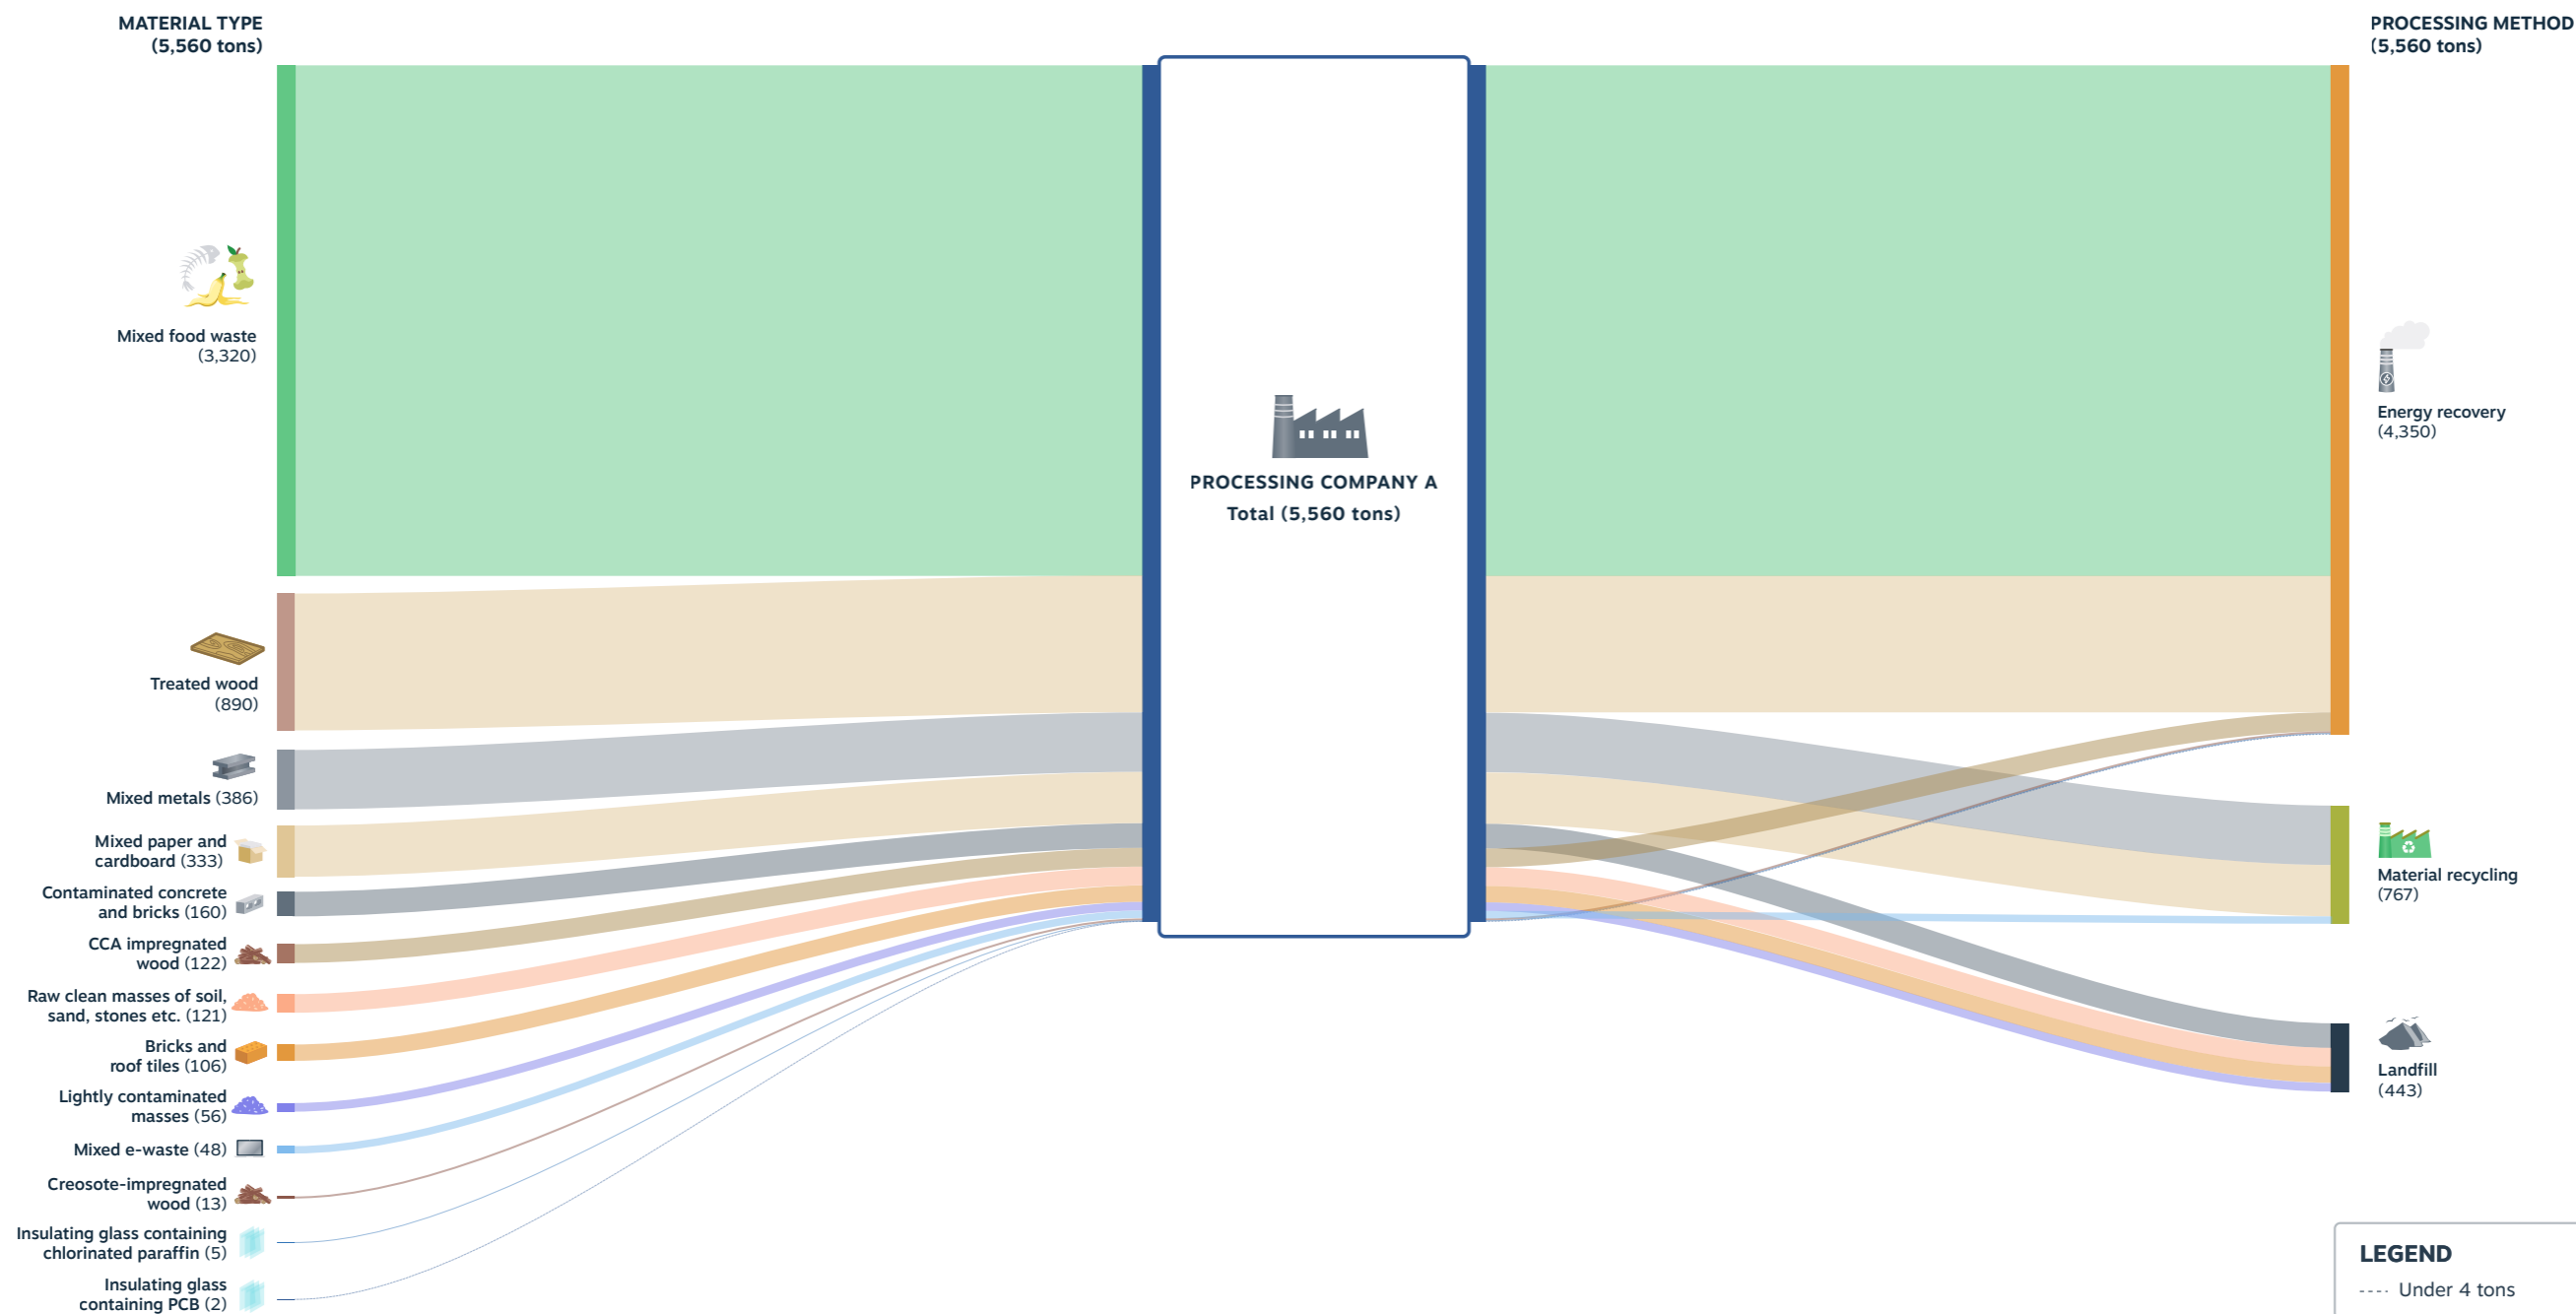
MATERIAL TYPE
(5,560 tons)

Mixed food waste
(3,320)

Treated wood
(890)

Mixed metals (386)

Mixed paper and cardboard (333)

Contaminated concrete and bricks (160)

CCA impregnated wood (122)

Raw clean masses of soil, sand, stones etc. (121)

Bricks and roof tiles (106)

Lightly contaminated masses (56)

Mixed e-waste (48)

Creosote-impregnated wood (13)

Insulating glass containing chlorinated paraffin (5)

Insulating glass containing PCB (2)

PROCESSING COMPANY A
Total (5,560 tons)

PROCESSING METHOD
(5,560 tons)

Energy recovery
(4,350)

Material recycling
(767)

Landfill
(443)

LEGEND
Under 4 tons